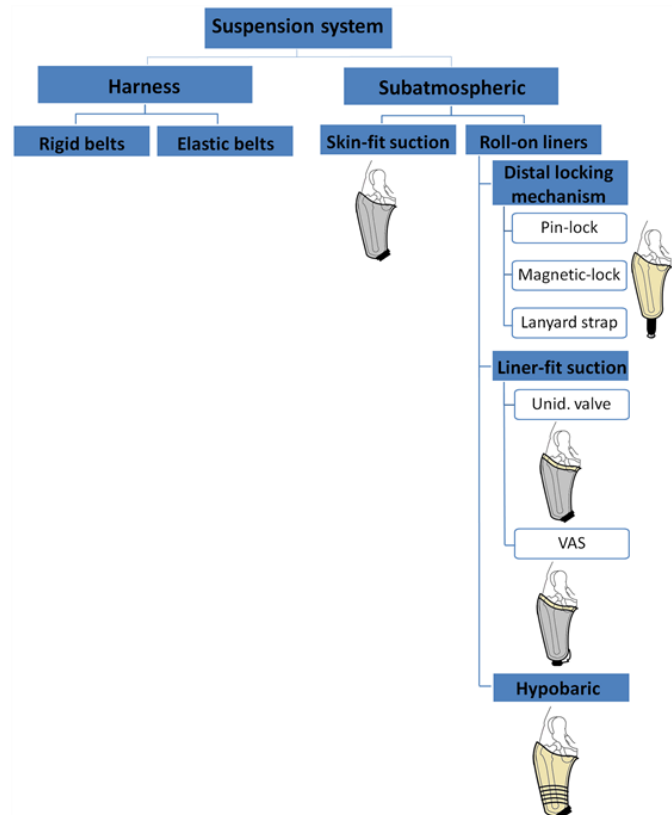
Suspension system

Harness

Rigid belts

Elastic belts

Subatmospheric

Skin-fit suction

Roll-on liners

Distal locking mechanism

Pin-lock

Magnetic-lock

Lanyard strap

Liner-fit suction

Unid. valve

VAS

Hypobaric